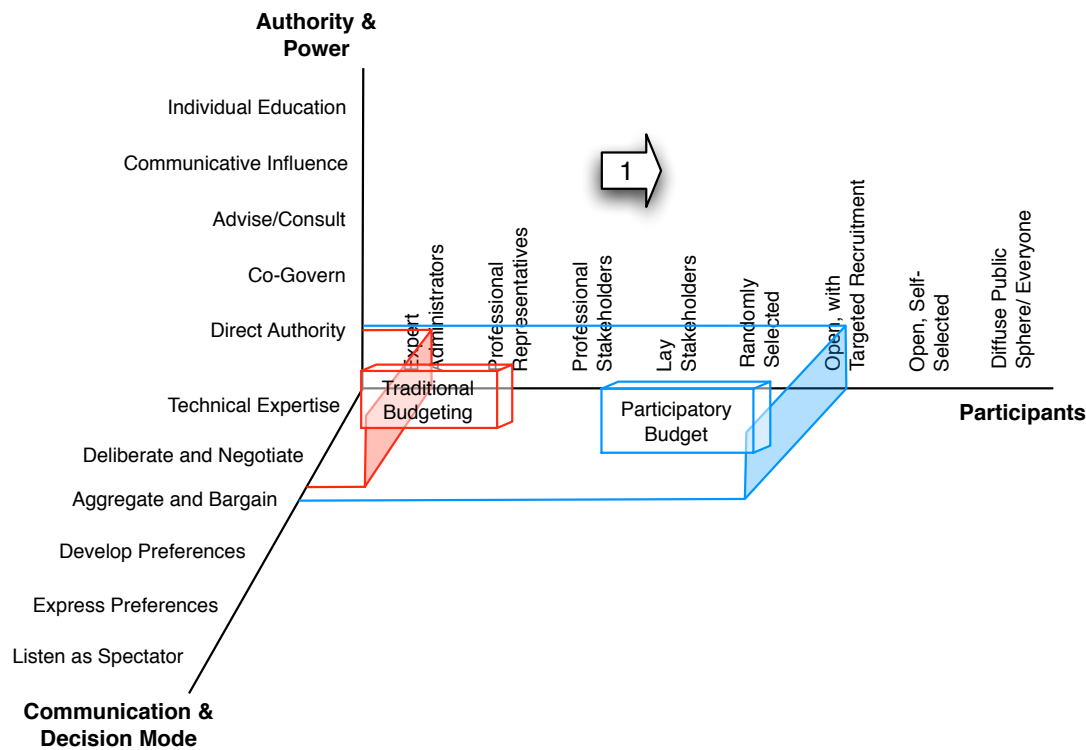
Authority & Power

Individual Education

Communicative Influence

Advise/Consult

Co-Govern

Direct Authority

1

Expert Administrators

Professional Representatives

Professional Stakeholders

Lay Stakeholders

Randomly Selected

Open, with Targeted Recruitment

Open, Self-Selected

Diffuse Public Sphere/ Everyone

Traditional Budgeting

Participatory Budget

Participants

Technical Expertise

Deliberate and Negotiate

Aggregate and Bargain

Develop Preferences

Express Preferences

Listen as Spectator

Communication & Decision Mode